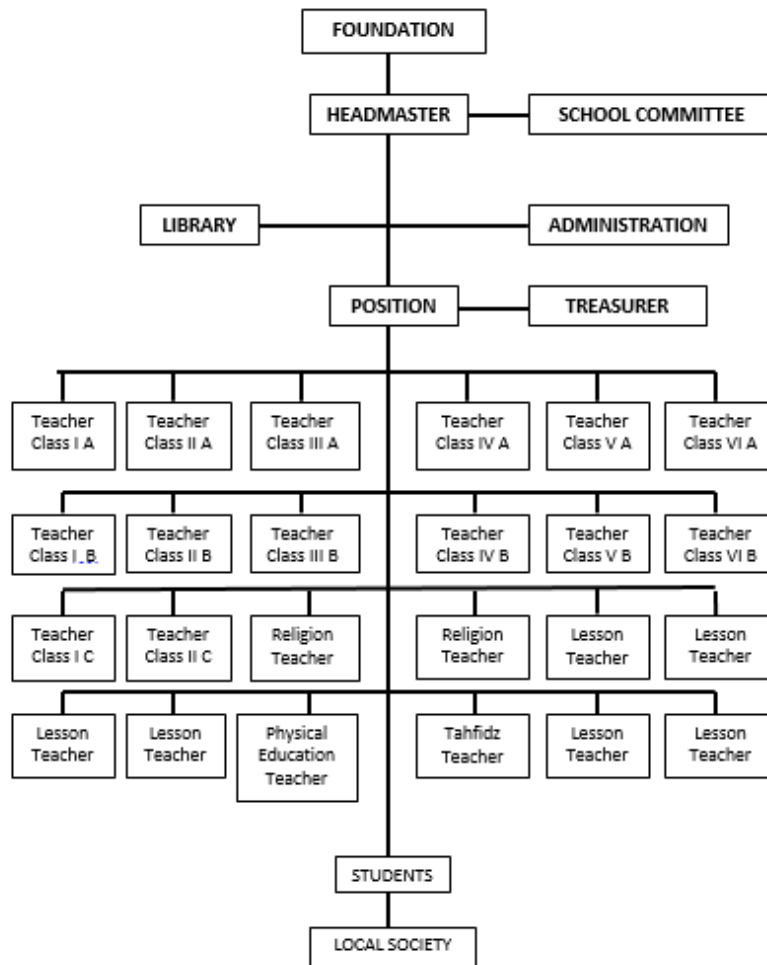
FOUNDATION

HEADMASTER

SCHOOL COMMITTEE

LIBRARY

ADMINISTRATION

POSITION

TREASURER

Teacher Class I A

Teacher Class II A

Teacher Class III A

Teacher Class IV A

Teacher Class V A

Teacher Class VI A

Teacher Class I B

Teacher Class II B

Teacher Class III B

Teacher Class IV B

Teacher Class V B

Teacher Class VI B

Teacher Class I C

Teacher Class II C

Religion Teacher

Religion Teacher

Lesson Teacher

Lesson Teacher

Lesson Teacher

Lesson Teacher

Physical Education Teacher

Tahfidz Teacher

Lesson Teacher

Lesson Teacher

STUDENTS

LOCAL SOCIETY